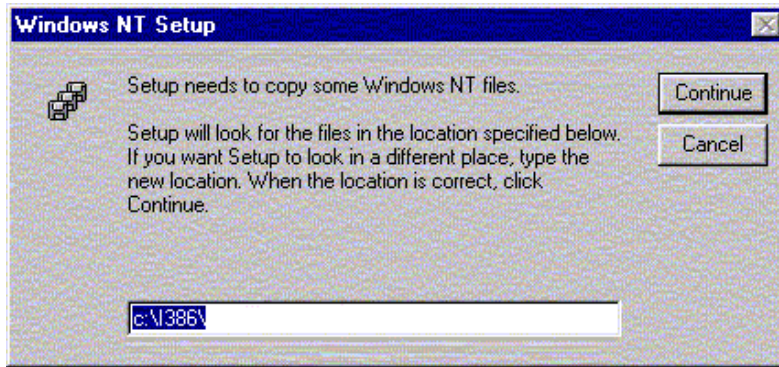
Windows NT Setup

Setup needs to copy some Windows NT files.

Setup will look for the files in the location specified below. If you want Setup to look in a different place, type the new location. When the location is correct, click Continue.

Continue

Cancel

c:\I386\